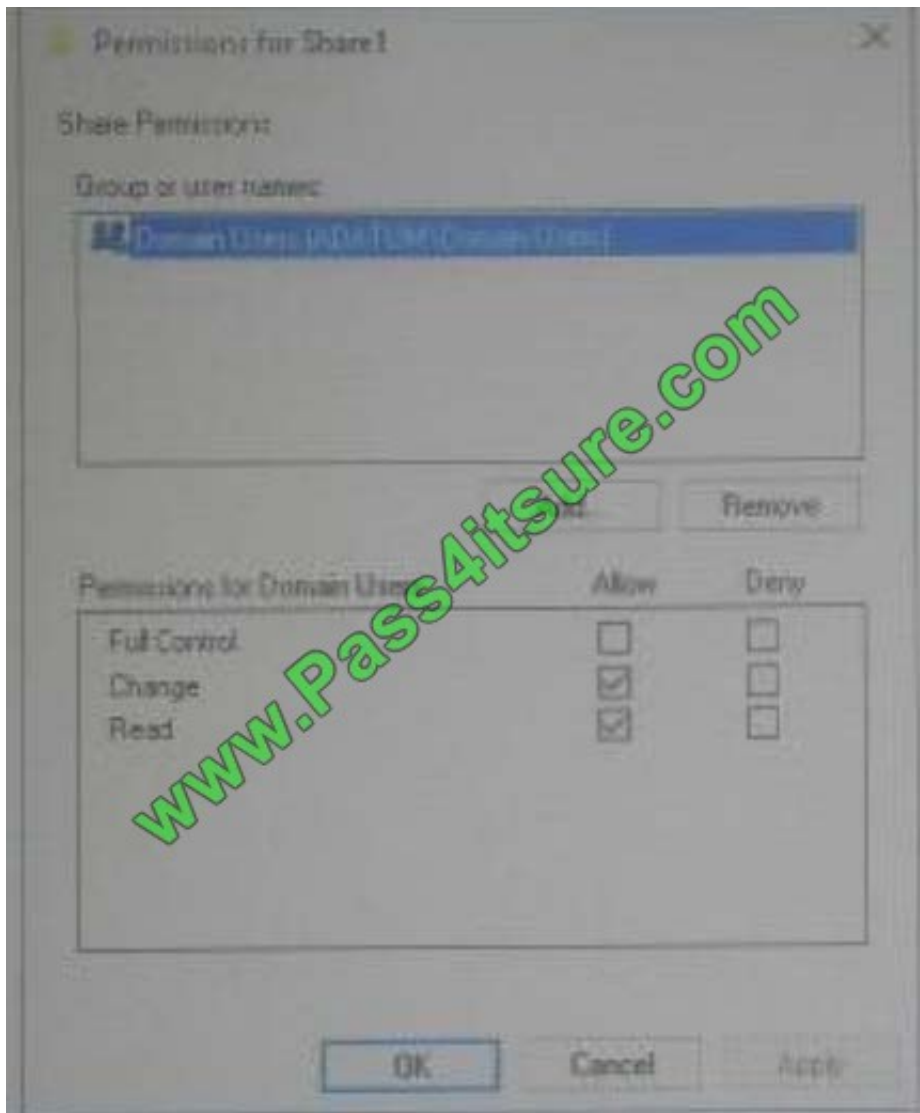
Permissions for Share1

Share Permissions

Group or user names:

Domain Users (ADATUM\Domain Users)

www.Pass4itsure.com

Add... Remove

| Permissions for Domain Users | Allow | Deny |
|---|---|---|
| Full Control | ☐ | ☐ |
| Change | ☑ | ☐ |
| Read | ☑ | ☐ |

OK Cancel Apply